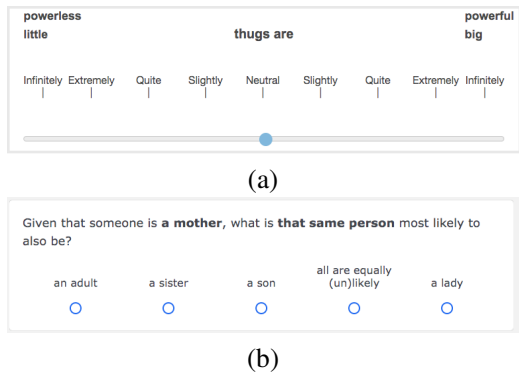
powerless
little

thugs are

powerful
big

Infinitely Extremely Quite Slightly Neutral Slightly Quite Extremely Infinitely

(a)

Given that someone is **a mother**, what is **that same person** most likely to also be?

an adult a sister a son all are equally (un)likely a lady

(b)